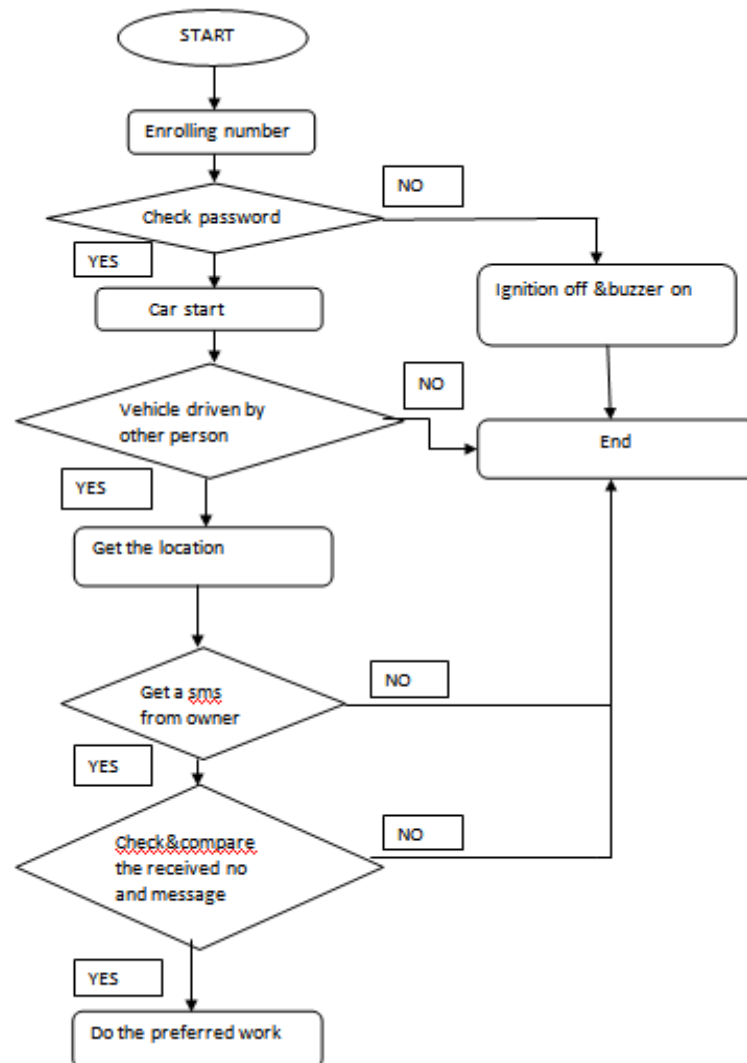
START

Enrolling number

NO

Check password

YES

Ignition off &buzzer on

Car start

NO

Vehicle driven by other person

End

YES

Get the location

NO

Get a sms from owner

YES

NO

Check&compare the received no and message

YES

Do the preferred work